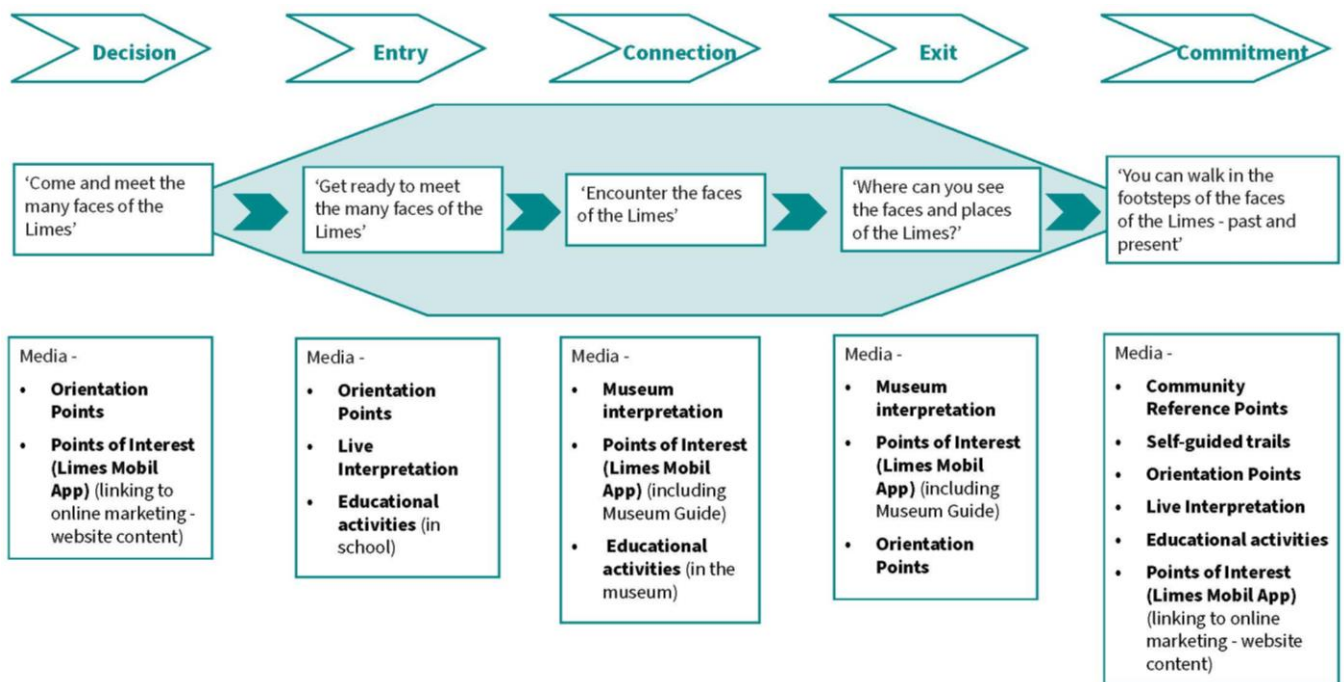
Decision

Entry

Connection

Exit

Commitment

'Come and meet the many faces of the Limes'

'Get ready to meet the many faces of the Limes'

'Encounter the faces of the Limes'

'Where can you see the faces and places of the Limes?'

'You can walk in the footsteps of the faces of the Limes - past and present'

Media -
- **Orientation Points**
- **Points of Interest (Limes Mobil App)** (linking to online marketing - website content)

Media -
- **Orientation Points**
- **Live Interpretation**
- **Educational activities** (in school)

Media -
- **Museum interpretation**
- **Points of Interest (Limes Mobil App)** (including Museum Guide)
- **Educational activities** (in the museum)

Media -
- **Museum interpretation**
- **Points of Interest (Limes Mobil App)** (including Museum Guide)
- **Orientation Points**

Media -
- **Community Reference Points**
- **Self-guided trails**
- **Orientation Points**
- **Live Interpretation**
- **Educational activities**
- **Points of Interest (Limes Mobil App)** (linking to online marketing - website content)